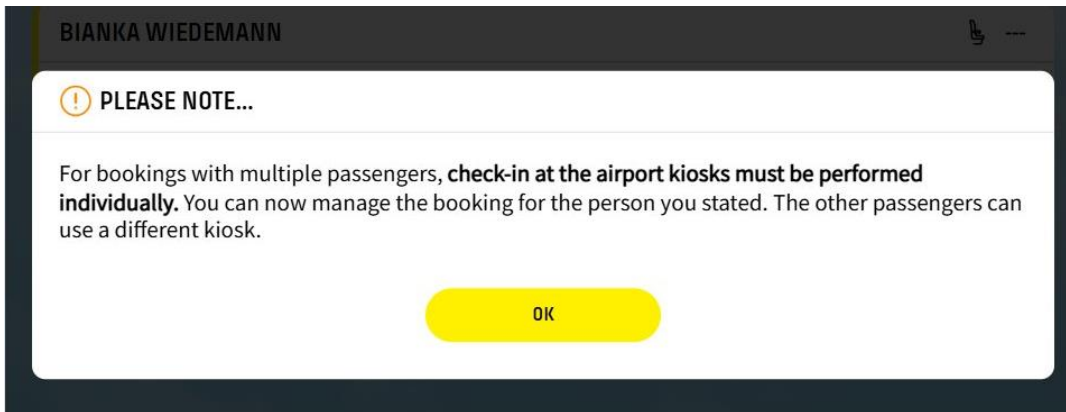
BIANKA WIEDEMANN

---

PLEASE NOTE...

For bookings with multiple passengers, check-in at the airport kiosks must be performed individually. You can now manage the booking for the person you stated. The other passengers can use a different kiosk.

OK